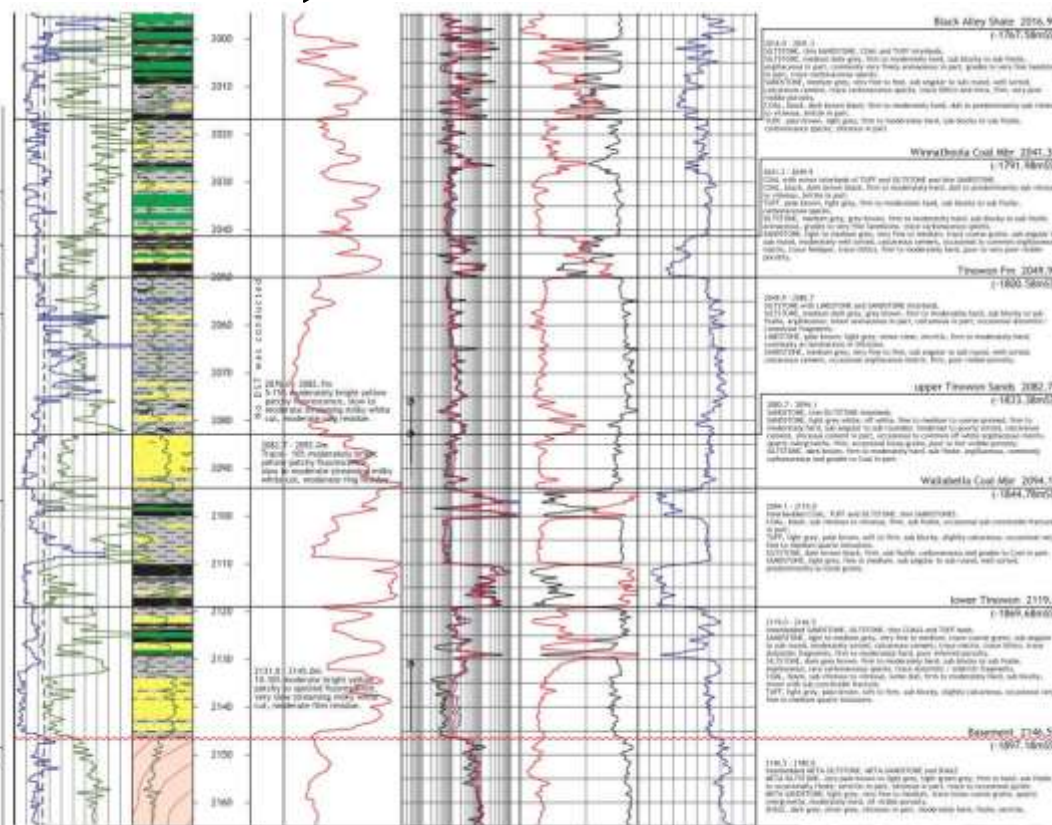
2000
2010
2020
2030
2040
2050
2060
2070
2080
2090
2100
2110
2120
2130
2140
2150
2160

No DST was conducted

2076.0 - 2082.7m
5-15% moderately bright yellow patchy fluorescence, slow to moderate streaming milky white cut, moderate ring residue.

2082.7 - 2093.0m
Trace - 10% moderately bright yellow patchy fluorescence, slow to moderate streaming milky white cut, moderate ring residue.

2131.0 - 2145.0m
10-30% moderate bright yellow patchy to spotted fluorescence, very slow streaming milky white cut, moderate film residue.

Black Alley Shale 2016.9
(-1767.58m)
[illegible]

WinnaDosta Coal Mbr 2041.3
(-1791.98m)
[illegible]

Tinowon Fm 2048.9
(-1800.58m)
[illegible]

upper Tinowon Sands 2082.7
(-1833.38m)
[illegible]

Wallabella Coal Mbr 2094.1
(-1844.78m)
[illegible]

lower Tinowon 2119.
(-1869.68m)
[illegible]

Basement 2146.5
(-1897.18m)
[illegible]